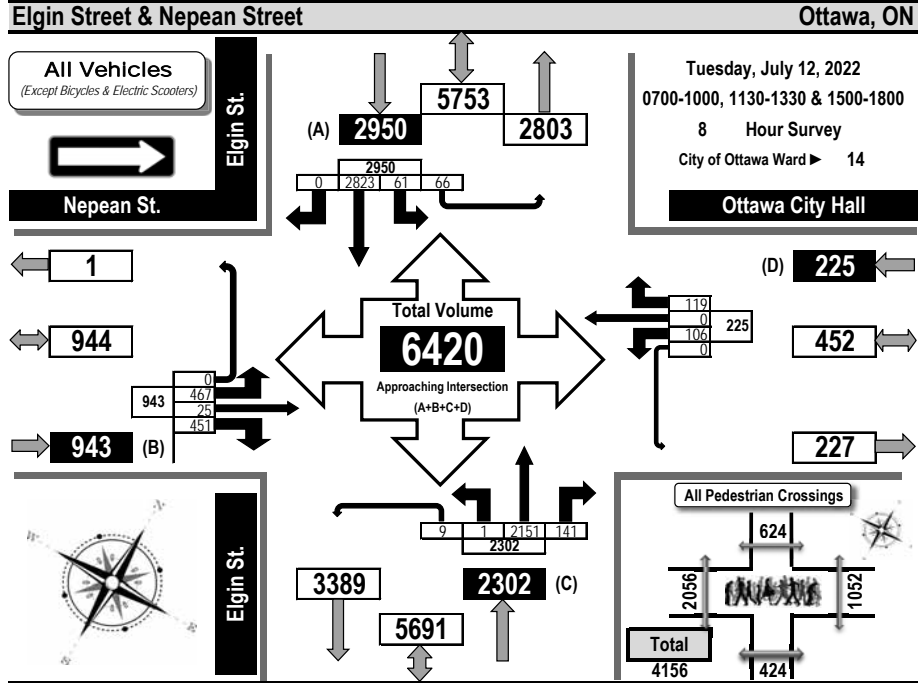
Elgin Street & Nepean Street

Ottawa, ON

All Vehicles
(Except Bicycles & Electric Scooters)

Nepean St.

Elgin St.

5753

(A) 2950

2803

2950

| 0 | 2823 | 61 | 66 |
|---|---|---|---|

Tuesday, July 12, 2022
0700-1000, 1130-1330 & 1500-1800
8 Hour Survey
City of Ottawa Ward ► 14

Ottawa City Hall

1

944

943 (B)

943

| 0 |
|---|
| 467 |
| 25 |
| 451 |

Total Volume
6420
Approaching Intersection
(A+B+C+D)

(D) 225

| 119 |
|---|
| 0 |
| 106 |
| 0 |

225

452

227

| 9 | 1 | 2151 | 141 |
|---|---|---|---|

2302

Elgin St.

3389

2302 (C)

5691

All Pedestrian Crossings

624

2056

1052

424

Total
4156